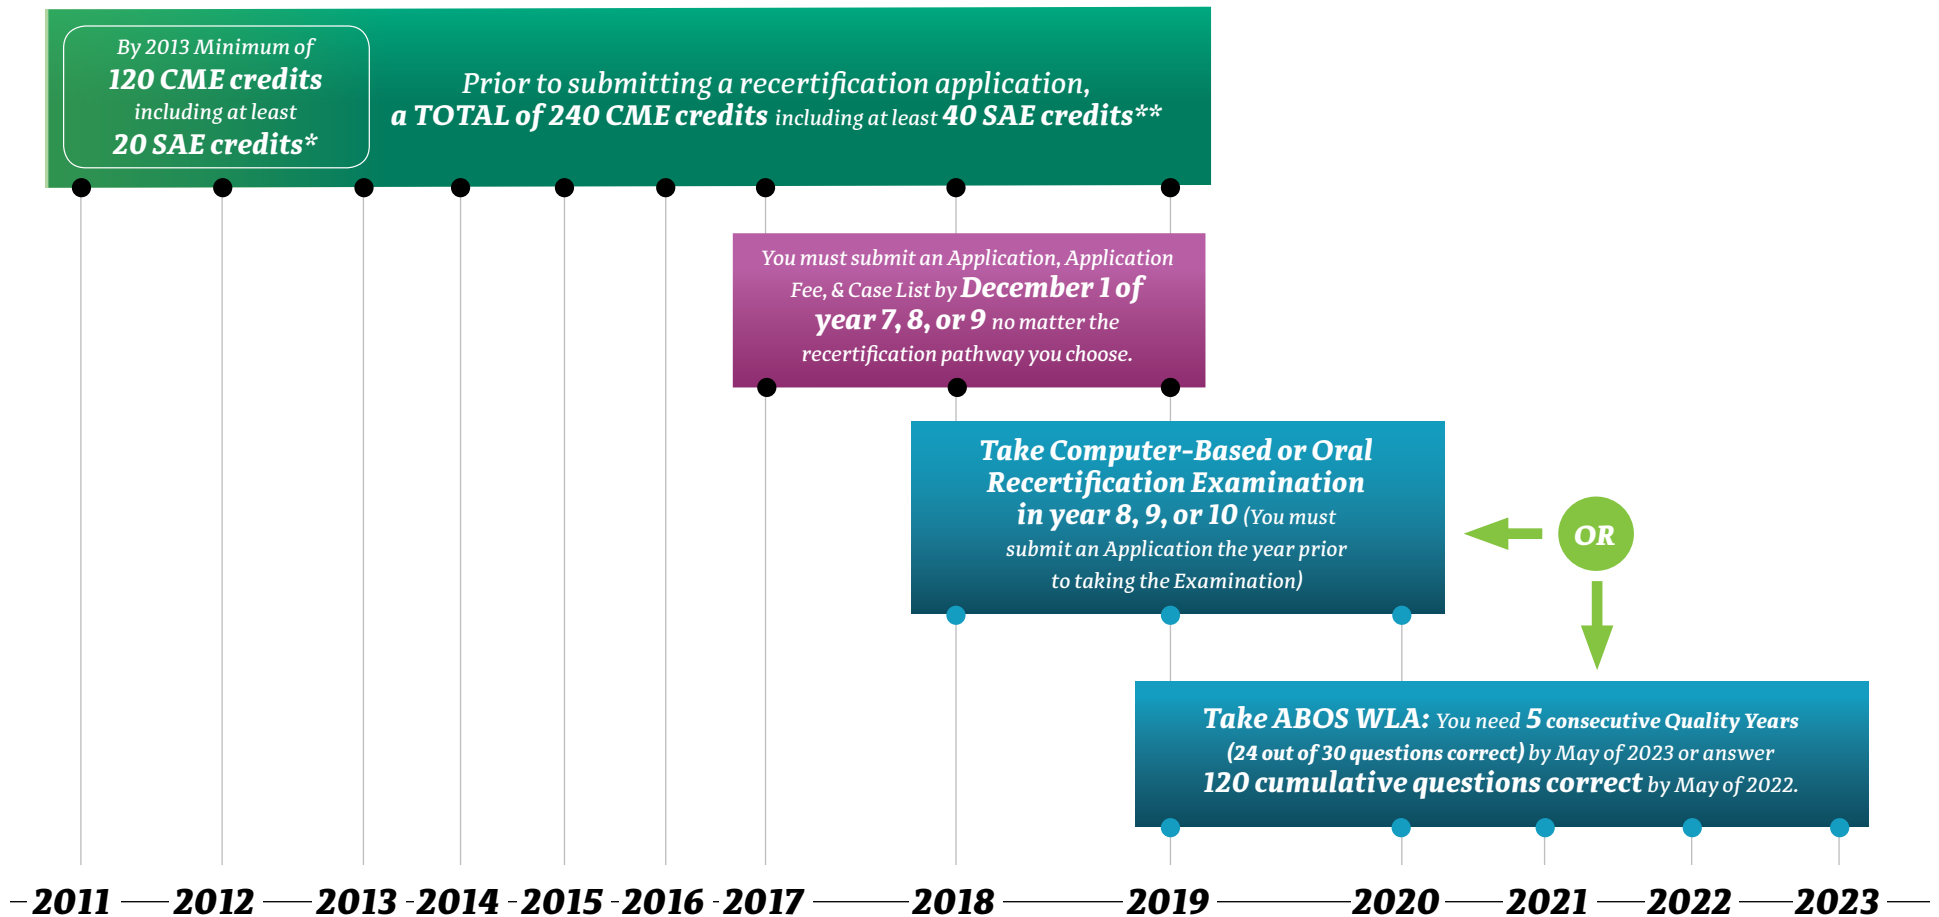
By 2013 Minimum of 120 CME credits including at least 20 SAE credits*

Prior to submitting a recertification application, a TOTAL of 240 CME credits including at least 40 SAE credits**

You must submit an Application, Application Fee, & Case List by December 1 of year 7, 8, or 9 no matter the recertification pathway you choose.

Take Computer-Based or Oral Recertification Examination in year 8, 9, or 10 (You must submit an Application the year prior to taking the Examination)

OR

Take ABOS WLA: You need 5 consecutive Quality Years (24 out of 30 questions correct) by May of 2023 or answer 120 cumulative questions correct by May of 2022.

2011 2012 2013 2014 2015 2016 2017 2018 2019 2020 2021 2022 2023